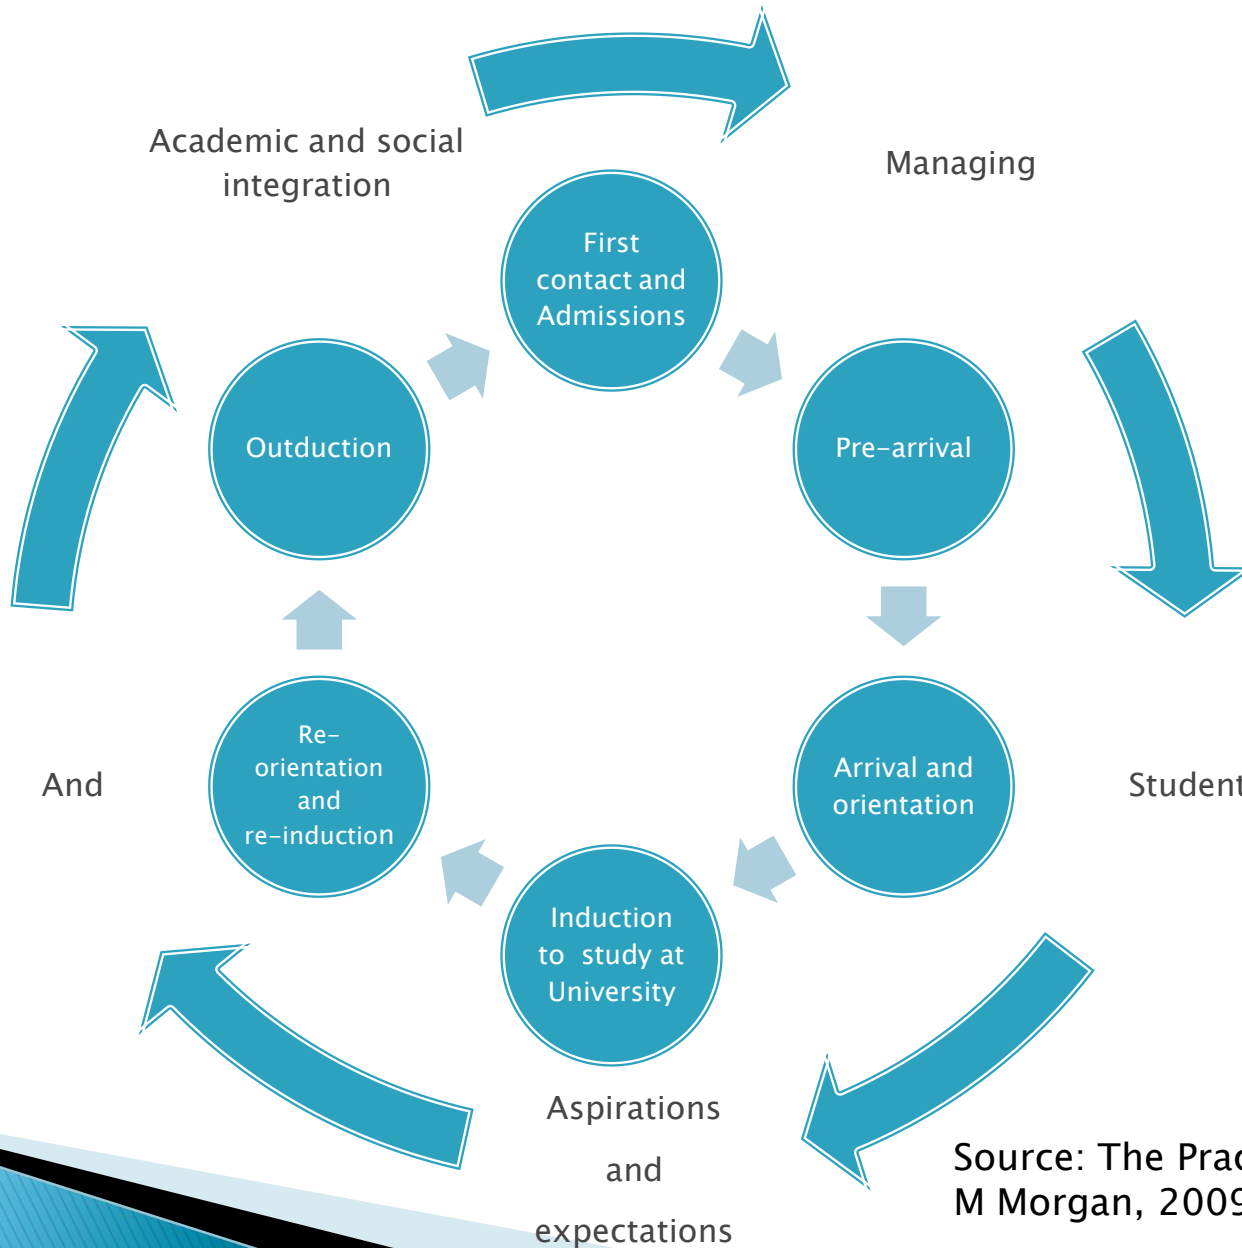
Academic and social integration

Managing

First contact and Admissions

Outduction

Pre-arrival

Re-orientation and re-induction

Arrival and orientation

And

Student

Induction to study at University

Aspirations

and

expectations

Source: The Prac
M Morgan, 2009